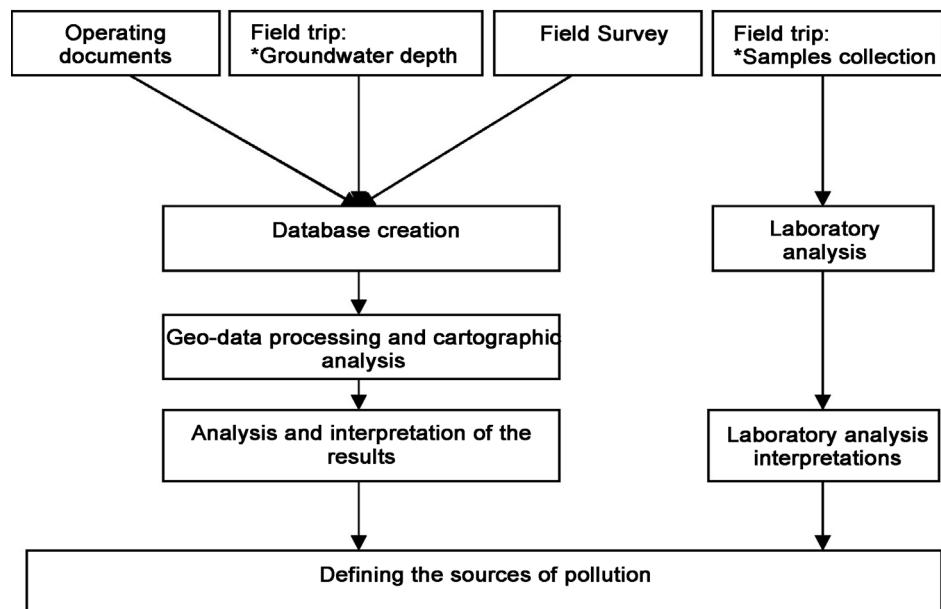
Operating documents

Field trip:
*Groundwater depth

Field Survey

Field trip:
*Samples collection

Database creation

Laboratory analysis

Geo-data processing and cartographic analysis

Analysis and interpretation of the results

Laboratory analysis interpretations

Defining the sources of pollution